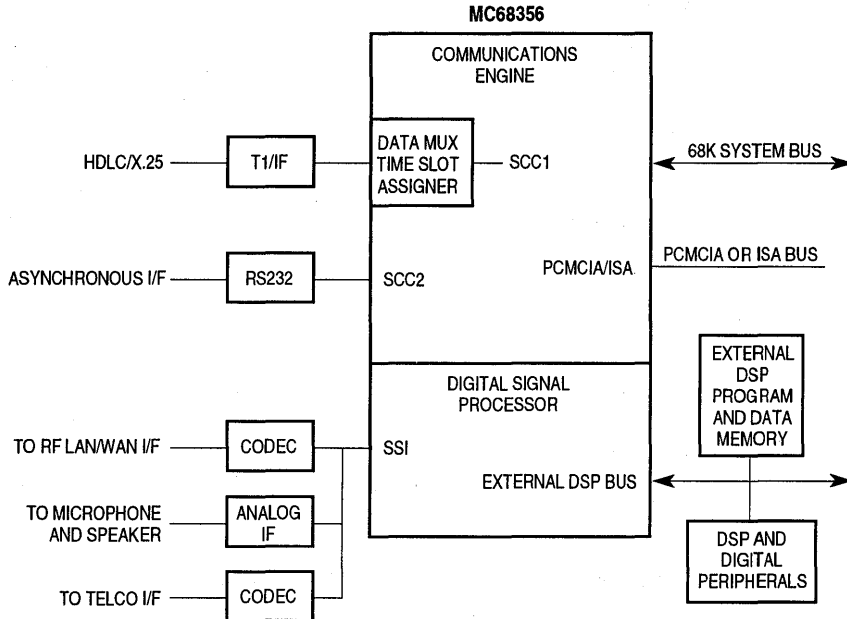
MC68356

COMMUNICATIONS ENGINE

HDLC/X.25

T1/IF

DATA MUX TIME SLOT ASSIGNER

SCC1

68K SYSTEM BUS

PCMCIA OR ISA BUS

ASYNCHRONOUS I/F

RS232

SCC2

PCMCIA/ISA

EXTERNAL DSP PROGRAM AND DATA MEMORY

DIGITAL SIGNAL PROCESSOR

TO RF LAN/WAN I/F

CODEC

SSI

EXTERNAL DSP BUS

TO MICROPHONE AND SPEAKER

ANALOG IF

DSP AND DIGITAL PERIPHERALS

TO TELCO I/F

CODEC